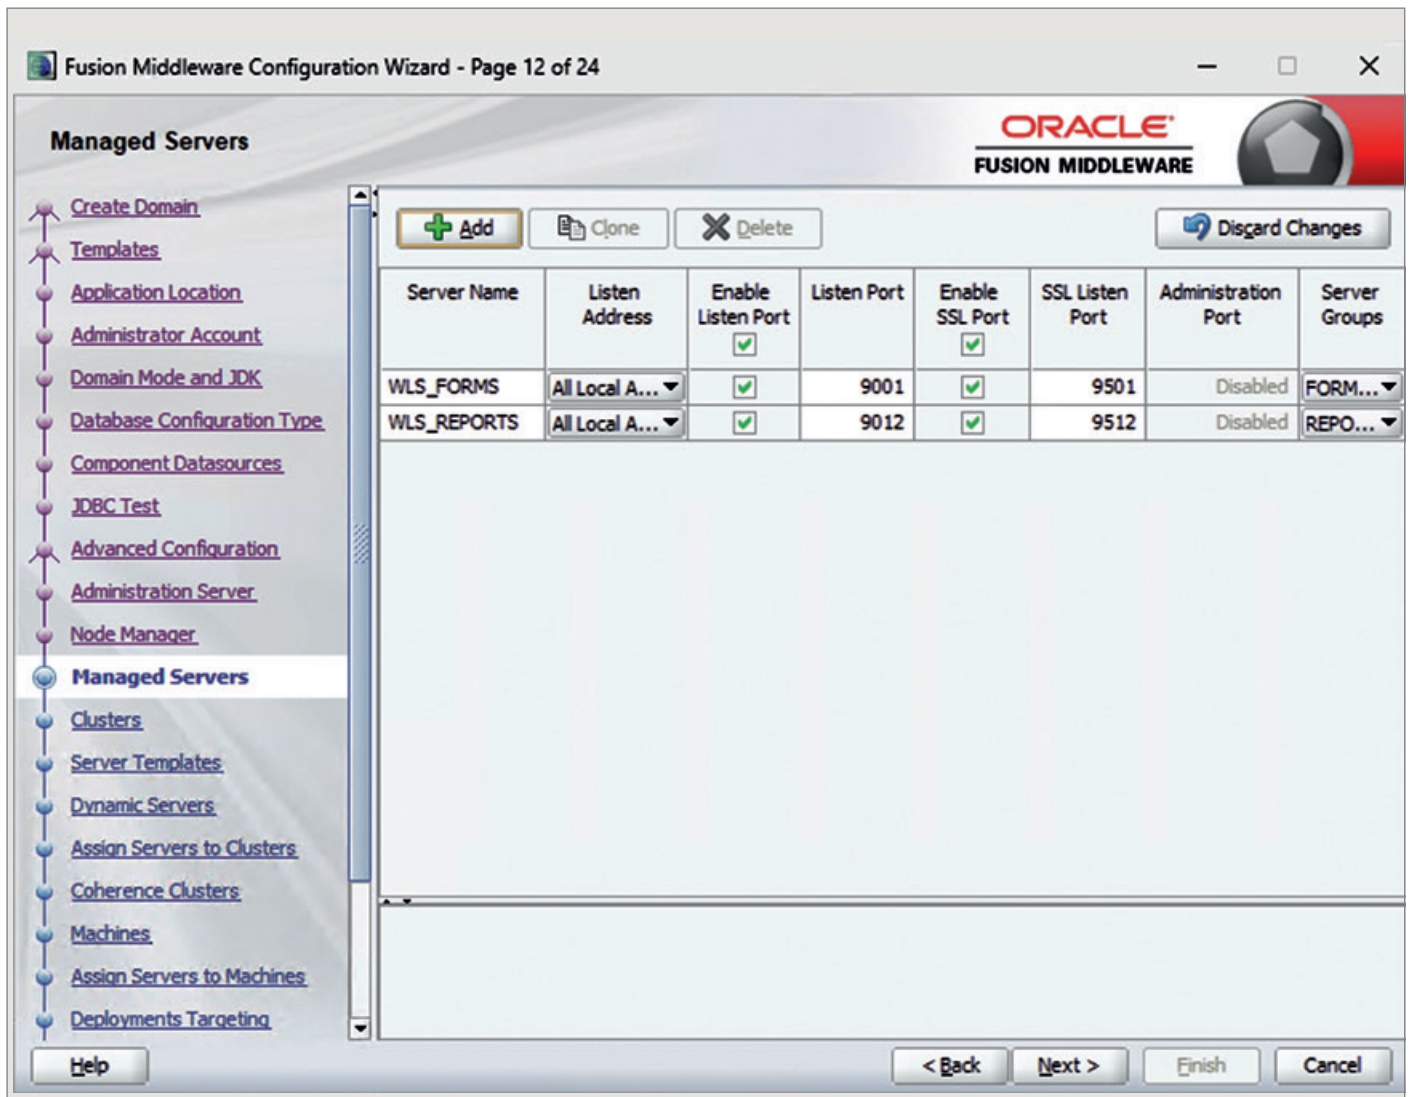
Fusion Middleware Configuration Wizard - Page 12 of 24

Managed Servers

ORACLE
FUSION MIDDLEWARE

Create Domain
Templates
Application Location
Administrator Account
Domain Mode and JDK
Database Configuration Type
Component Datasources
JDBC Test
Advanced Configuration
Administration Server
Node Manager
Managed Servers
Clusters
Server Templates
Dynamic Servers
Assign Servers to Clusters
Coherence Clusters
Machines
Assign Servers to Machines
Deployments Targeting

Add Clone Delete Discard Changes

| Server Name | Listen Address | Enable Listen Port ☑ | Listen Port | Enable SSL Port ☑ | SSL Listen Port | Administration Port | Server Groups |
|---|---|---|---|---|---|---|---|
| WLS_FORMS | All Local A... | ☑ | 9001 | ☑ | 9501 | Disabled | FORM... |
| WLS_REPORTS | All Local A... | ☑ | 9012 | ☑ | 9512 | Disabled | REPO... |

Help
< Back Next > Finish Cancel